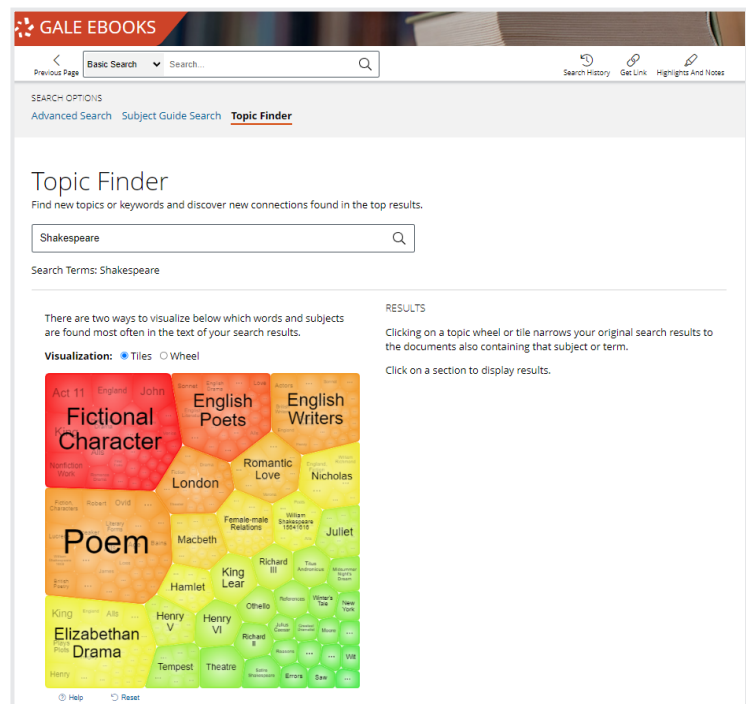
GALE EBOOKS

Previous Page Basic Search Search...

Search History Get Link Highlights And Notes

SEARCH OPTIONS

Advanced Search Subject Guide Search Topic Finder

Topic Finder

Find new topics or keywords and discover new connections found in the top results.

Shakespeare

Search Terms: Shakespeare

There are two ways to visualize below which words and subjects are found most often in the text of your search results.

Visualization: Tiles Wheel

Act 11 England John Fictional Character Nonfiction Work Samuel English Drama Love English Poets Actors English Writers Romantic Love Nicholas London Fiction Characters Robert Ovid Literary Forms Poem Macbeth Female-male Relations William Shakespeare 1564-1616 Juliet Richard III Titus Andronicus A Midsummer Night's Dream King Lear Hamlet Othello Reference Winter's Tale New York King Henry V Henry VI Julius Caesar Richard II Music Elizabethan Drama Henry Tempest Theatre Errors Saw Will

RESULTS

Clicking on a topic wheel or tile narrows your original search results to the documents also containing that subject or term.

Click on a section to display results.

Help Reset